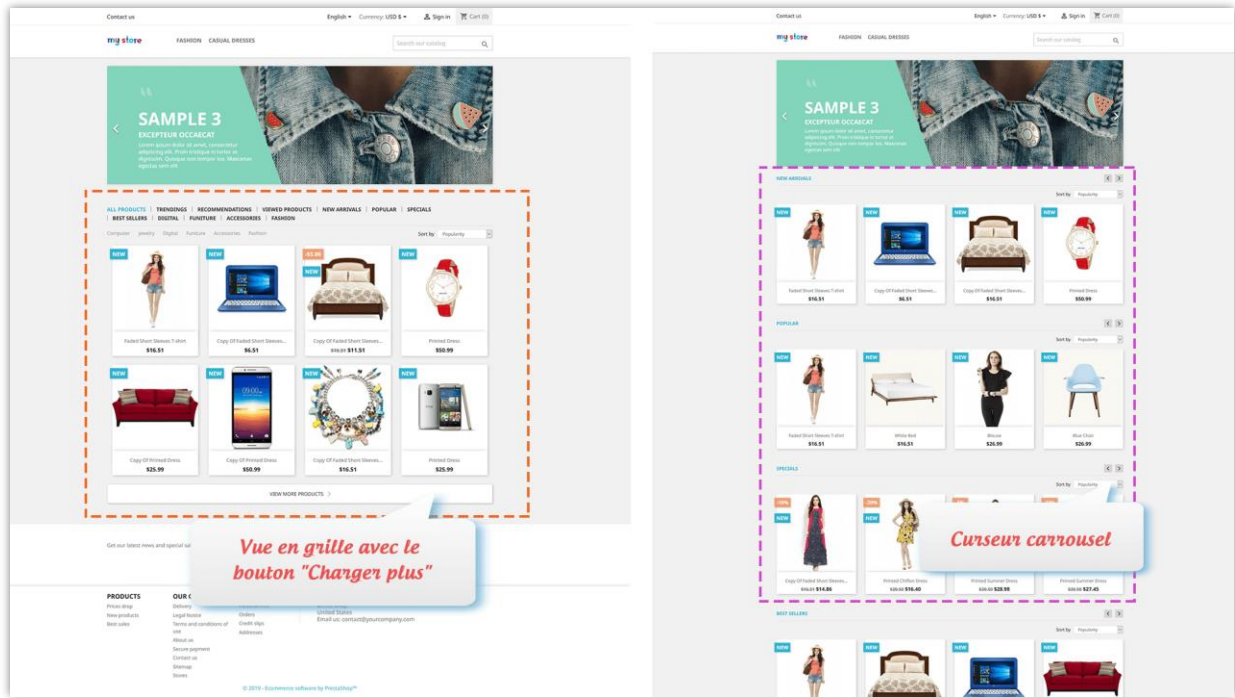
Contact us

English ▾ Currency: USD $ ▾ Sign in Cart (0)

my store FASHION CASUAL DRESSES

Search our catalog

SAMPLE 3

EXCEPTEUR OCCAECAT

Lorem ipsum dolor sit amet, consectetur adipiscing elit. Proin tristique in tortor et dignissim. Quisque non tempor leo. Maecenas egestas sem elit

ALL PRODUCTS | TRENDINGS | RECOMMENDATIONS | VIEWED PRODUCTS | NEW ARRIVALS | POPULAR | SPECIALS | BEST SELLERS | DIGITAL | FUNITURE | ACCESSORIES | FASHION

Computer Jewelry Digital Funiture Accessories Fashion

Sort by Popularity

NEW
Faded Short Sleeves T-shirt
$16.51

NEW
Copy Of Faded Short Sleeves...
$6.51

-$5.00 NEW
Copy Of Faded Short Sleeves...
$16.51 $11.51

NEW
Printed Dress
$50.99

NEW
Copy Of Printed Dress
$25.99

NEW
Copy Of Printed Dress
$50.99

NEW
Copy Of Faded Short Sleeves...
$16.51

NEW
Printed Dress
$25.99

VIEW MORE PRODUCTS

Get our latest news and special sa

Vue en grille avec le bouton "Charger plus"

PRODUCTS
Prices drop
New products
Best sales

OUR C
Delivery
Legal Notice
Terms and conditions of use
About us
Secure payment
Contact us
Sitemap
Stores

Orders
Credit slips
Addresses

United States
Email us: contact@yourcompany.com

© 2019 - Ecommerce software by PrestaShop™

Contact us

English ▾ Currency: USD $ ▾ Sign in Cart (0)

my store FASHION CASUAL DRESSES

Search our catalog

SAMPLE 3

EXCEPTEUR OCCAECAT

Lorem ipsum dolor sit amet, consectetur adipiscing elit. Proin tristique in tortor et dignissim. Quisque non tempor leo. Maecenas egestas sem elit

NEW ARRIVALS

Sort by Popularity

NEW
Faded Short Sleeves T-shirt
$16.51

NEW
Copy Of Faded Short Sleeves...
$6.51

NEW
Copy Of Faded Short Sleeves...
$16.51

NEW
Printed Dress
$50.99

POPULAR

Sort by Popularity

NEW
Faded Short Sleeves T-shirt
$16.51

NEW
White Bed
$16.51

NEW
Blouse
$26.99

NEW
Blue Chair
$26.99

SPECIALS

Sort by Popularity

-10% NEW
Copy Of Faded Short Sleeves...
$16.51 $14.86

-10% NEW
Printed Chiffon Dress
$20.50 $16.40

Printed Summer Dress
$30.50 $28.98

Printed Summer Dress
$30.50 $27.45

Curseur carrousel

BEST SELLERS

Sort by Popularity

NEW

NEW

NEW

NEW